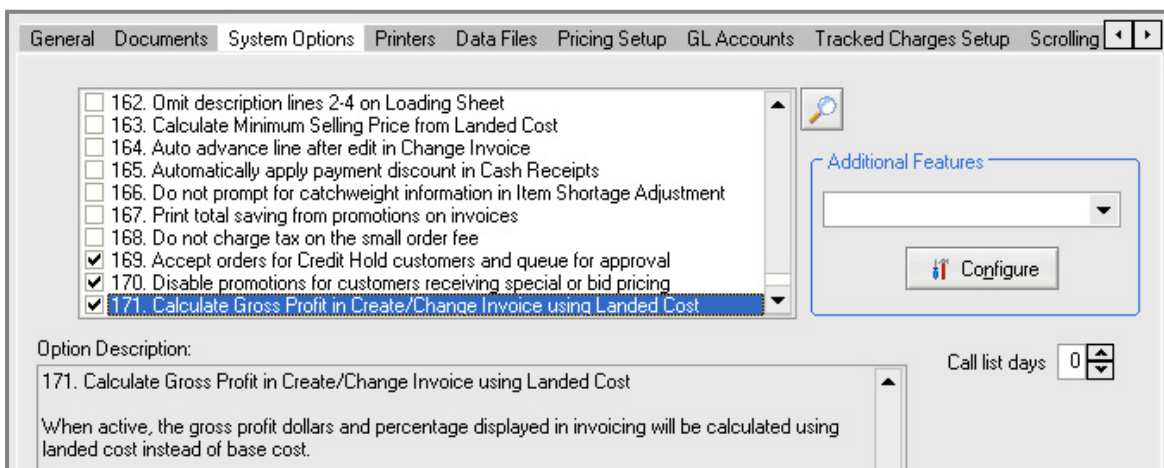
General Documents System Options Printers Data Files Pricing Setup GL Accounts Tracked Charges Setup Scrolling

162. Omit description lines 2-4 on Loading Sheet
163. Calculate Minimum Selling Price from Landed Cost
164. Auto advance line after edit in Change Invoice
165. Automatically apply payment discount in Cash Receipts
166. Do not prompt for catchweight information in Item Shortage Adjustment
167. Print total saving from promotions on invoices
168. Do not charge tax on the small order fee
169. Accept orders for Credit Hold customers and queue for approval
170. Disable promotions for customers receiving special or bid pricing
171. Calculate Gross Profit in Create/Change Invoice using Landed Cost

Additional Features

Configure

Option Description:

171. Calculate Gross Profit in Create/Change Invoice using Landed Cost

When active, the gross profit dollars and percentage displayed in invoicing will be calculated using landed cost instead of base cost.

Call list days 0